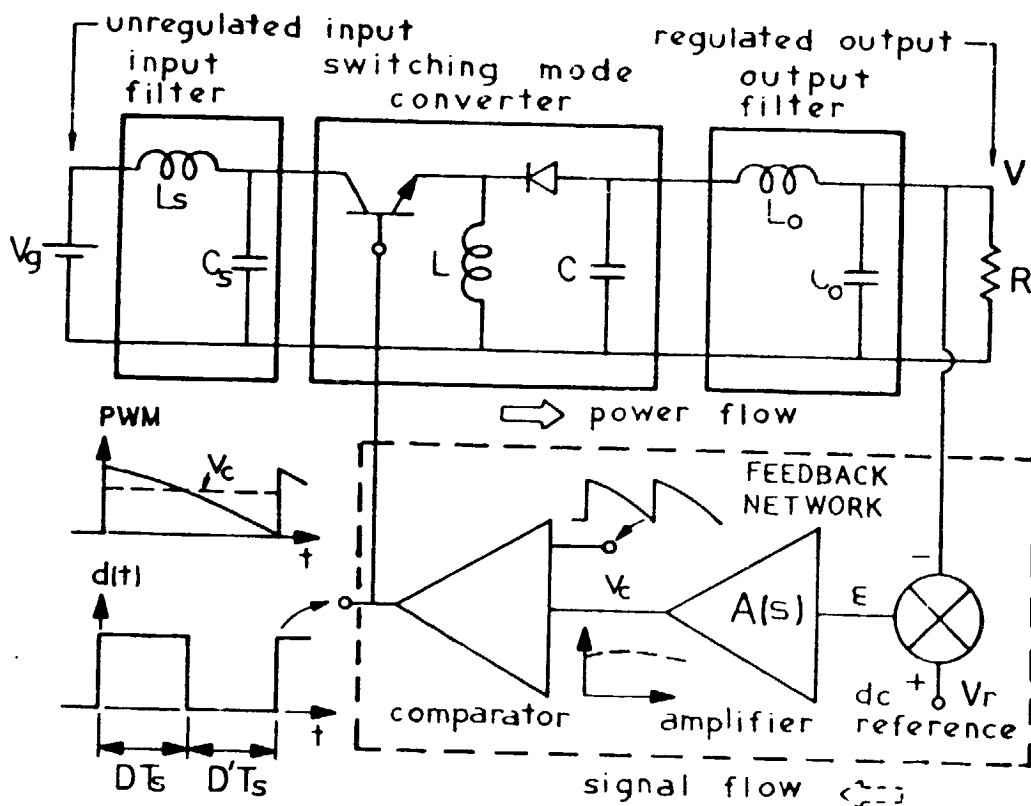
unregulated input
input filter
switching mode converter
regulated output
output filter
V
$L_s$
$V_g$
$C_s$
L
C
$L_o$
$C_o$
R
power flow
PWM
$V_c$
t
d(t)
FEEDBACK NETWORK
$V_c$
A(s)
ε
−
+
dc reference
$V_r$
comparator
amplifier
t
$DT_s$
$D'T_s$
signal flow